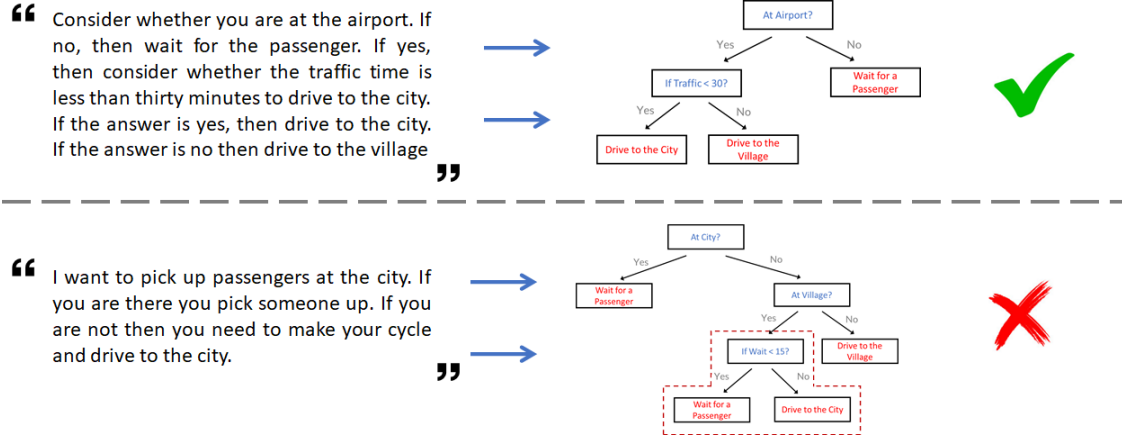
“ Consider whether you are at the airport. If no, then wait for the passenger. If yes, then consider whether the traffic time is less than thirty minutes to drive to the city. If the answer is yes, then drive to the city. If the answer is no then drive to the village ”

At Airport?

Yes

No

If Traffic < 30?

Wait for a Passenger

Yes

No

Drive to the City

Drive to the Village

“ I want to pick up passengers at the city. If you are there you pick someone up. If you are not then you need to make your cycle and drive to the city. ”

At City?

Yes

No

Wait for a Passenger

At Village?

Yes

No

If Wait < 15?

Drive to the Village

Yes

No

Wait for a Passenger

Drive to the City